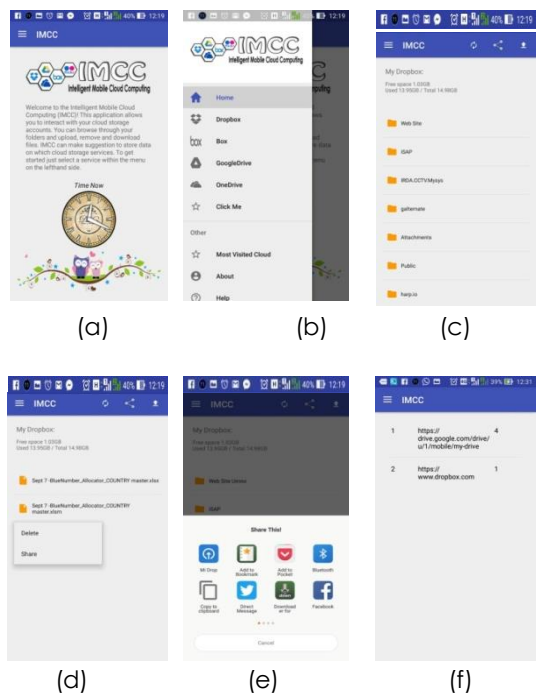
40% 12:19
IMCC
IMCC
Intelligent Mobile Cloud Computing
Welcome to the Intelligent Mobile Cloud Computing (IMCC)! This application allows you to interact with your cloud storage accounts. You can browse through your folders and upload, remove and download files. IMCC can make suggestion to store data on which cloud storage services. To get started just select a service within the menu on the lefthand side.
Time Now
(a)

12:19
IMCC
Intelligent Mobile Cloud Computing
Home
Dropbox
box Box
GoogleDrive
OneDrive
Click Me
Other
Most Visited Cloud
About
Help
(b)

40% 12:19
IMCC
My Dropbox:
Free space 1.03GB
Used 13.95GB / Total 14.98GB
Web Site
ISAP
IRDA.CCTV.Mysys
gafternate
Attachments
Public
harp.io
(c)

40% 12:19
IMCC
My Dropbox:
Free space 1.03GB
Used 13.95GB / Total 14.98GB
Sept 7 -BlueNumber_Allocator_COUNTRY master.xlsx
Sept 7 -BlueNumber_Allocator_COUNTRY master.xlsm
Delete
Share
(d)

40% 12:19
IMCC
My Dropbox:
Free space 1.03GB
Used 13.95GB / Total 14.98GB
Web Site
ISAP
Share This!
Mi Drop
Add to Bookmark
Add to Pocket
Bluetooth
Copy to clipboard
Direct Message
Download at file
Facebook
Cancel
(e)

39% 12:31
IMCC
1 https:// drive.google.com/drive/u/1/mobile/my-drive 4
2 https:// www.dropbox.com 1
(f)